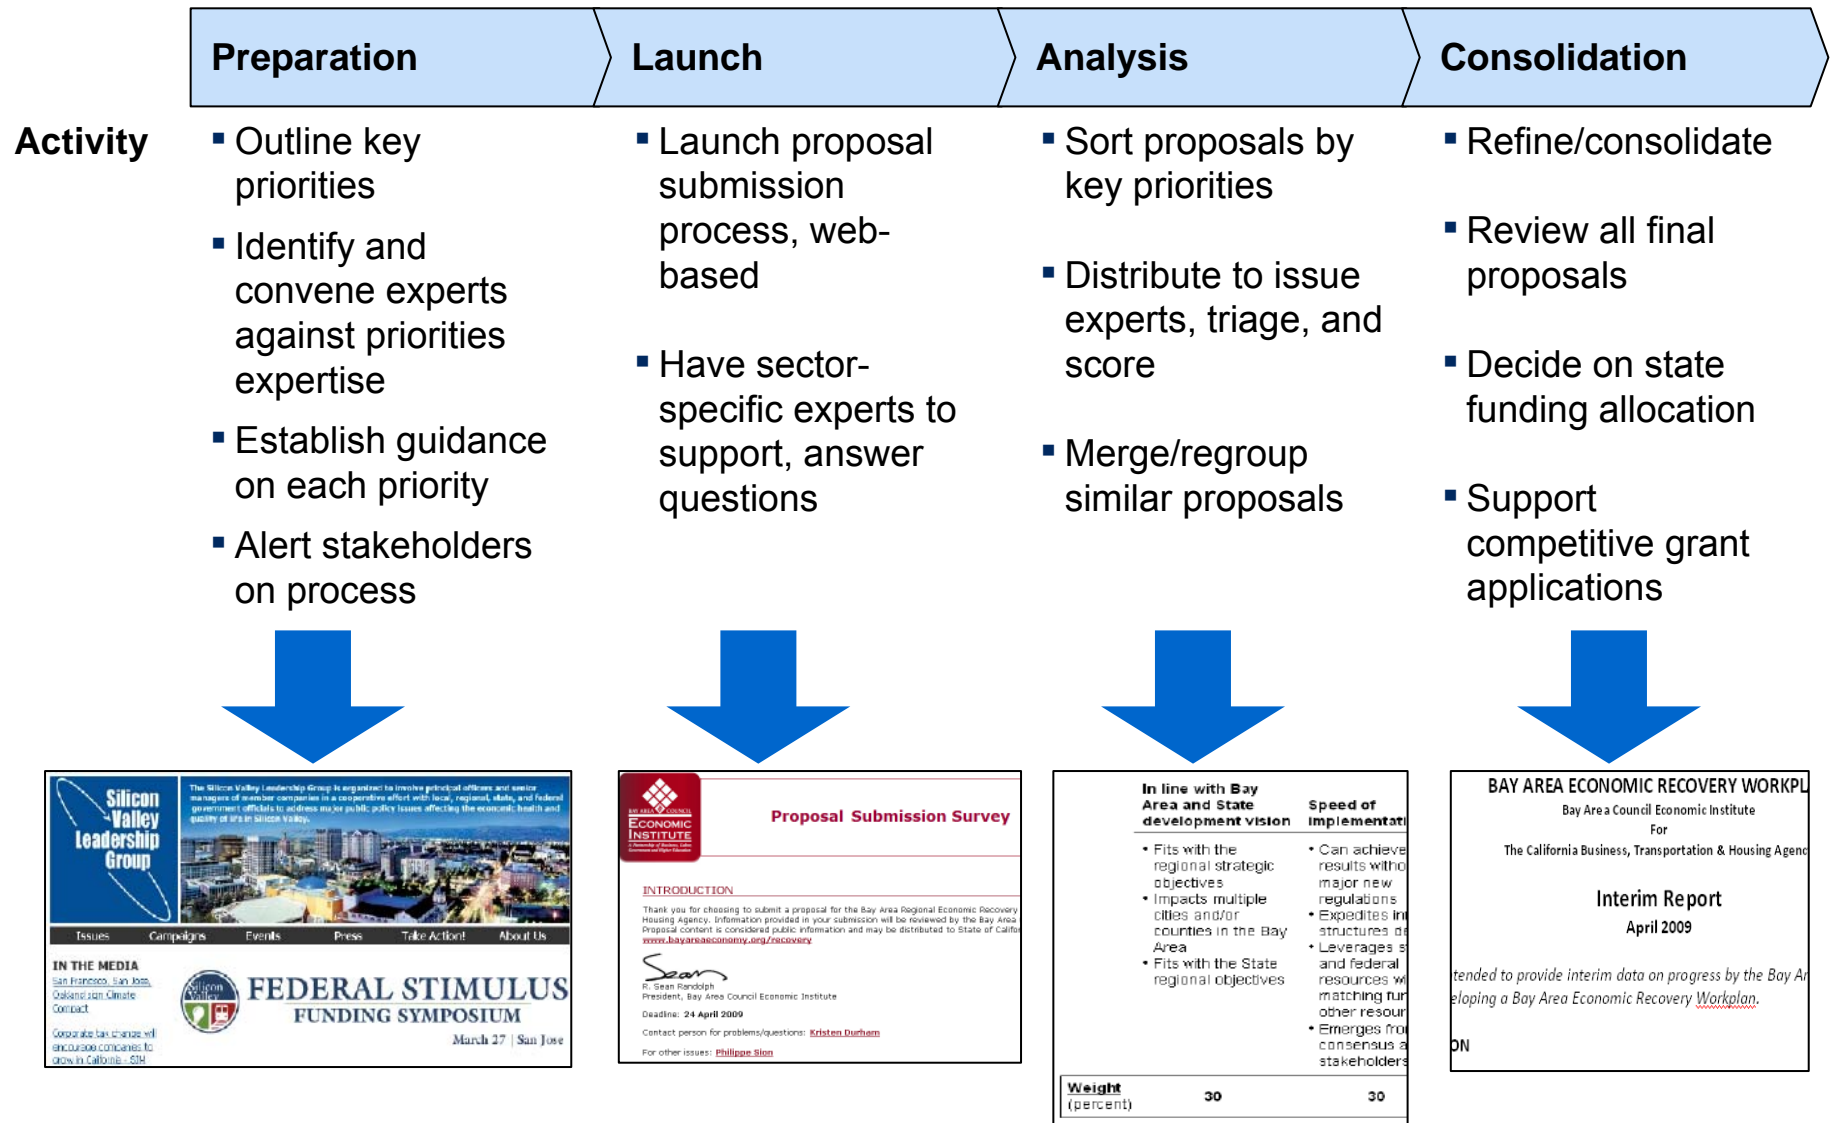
Preparation

Launch

Analysis

Consolidation

Activity

▪ Outline key priorities
▪ Identify and convene experts against priorities expertise
▪ Establish guidance on each priority
▪ Alert stakeholders on process

▪ Launch proposal submission process, web-based
▪ Have sector-specific experts to support, answer questions

▪ Sort proposals by key priorities
▪ Distribute to issue experts, triage, and score
▪ Merge/regroup similar proposals

▪ Refine/consolidate
▪ Review all final proposals
▪ Decide on state funding allocation
▪ Support competitive grant applications

Silicon Valley Leadership Group

The Silicon Valley Leadership Group is organized to involve principal officers and senior managers of member companies in a cooperative effort with local, regional, state, and federal government officials to address major public policy issues affecting the economic health and quality of life in Silicon Valley.

Issues Campaigns Events Press Take Action! About Us

IN THE MEDIA
San Francisco, San Jose, Oakland sign Climate Compact

Corporate tax change will encourage companies to grow in California - SJM

FEDERAL STIMULUS
FUNDING SYMPOSIUM
March 27 | San Jose

Bay Area Council
Economic Institute

Proposal Submission Survey

INTRODUCTION
Thank you for choosing to submit a proposal for the Bay Area Regional Economic Recovery Housing Agency. Information provided in your submission will be reviewed by the Bay Area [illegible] Proposal content is considered public information and may be distributed to State of Califo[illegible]
www.bayareaeconomy.org/recovery

Sean
R. Sean Randolph
President, Bay Area Council Economic Institute

Deadline: 24 April 2009

Contact person for problems/questions: Kristen Durham

For other issues: Philippe Sion

In line with Bay Area and State development vision
Speed of implementati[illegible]

• Fits with the regional strategic objectives
• Impacts multiple cities and/or counties in the Bay Area
• Fits with the State regional objectives

• Can achieve results witho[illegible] major new regulations
• Expedites in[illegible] structures de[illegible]
• Leverages s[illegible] and federal resources w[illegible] matching fun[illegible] other resour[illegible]
• Emerges fro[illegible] consensus a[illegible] stakeholders

Weight (percent) 30 30

BAY AREA ECONOMIC RECOVERY WORKPL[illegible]
Bay Area Council Economic Institute
For
The California Business, Transportation & Housing Agenc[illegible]

Interim Report
April 2009

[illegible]tended to provide interim data on progress by the Bay Ar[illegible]
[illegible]eloping a Bay Area Economic Recovery Workplan.

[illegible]ON